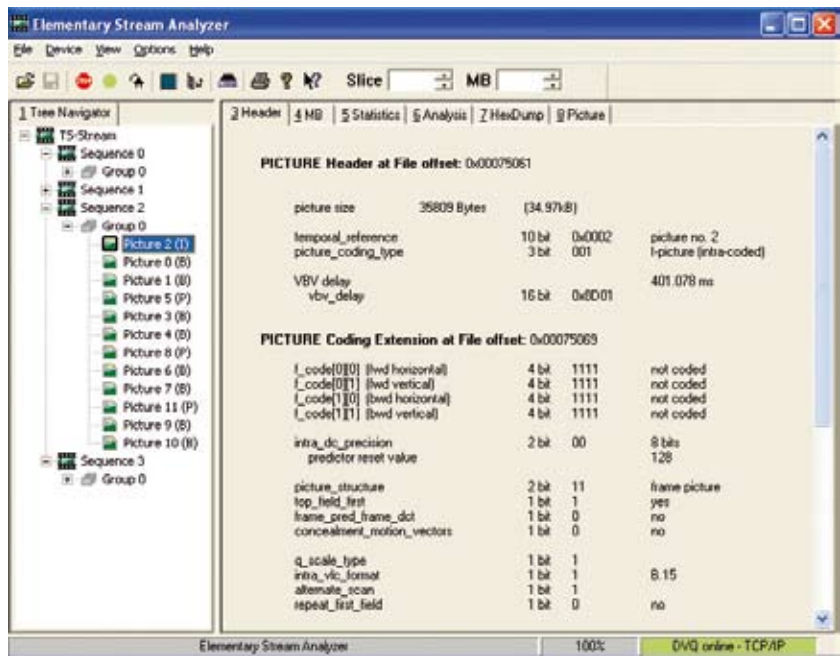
Elementary Stream Analyzer

File Device View Options Help

Slice MB

1 Tree Navigator

TS-Stream
Sequence 0
Group 0
Sequence 1
Sequence 2
Group 0
Picture 2 (I)
Picture 0 (B)
Picture 1 (B)
Picture 5 (P)
Picture 3 (B)
Picture 4 (B)
Picture 8 (P)
Picture 6 (B)
Picture 7 (B)
Picture 11 (P)
Picture 9 (B)
Picture 10 (B)
Sequence 3
Group 0

3 Header | 4 MB | 5 Statistics | 6 Analysis | 7 HexDump | 9 Picture

PICTURE Header at File offset: 0x00075061

| | | | |
|---|---|---|---|
| picture size | 35809 Bytes | (34.97kB) | |
| temporal_reference | 10 bit | 0x0002 | picture no. 2 |
| picture_coding_type | 3 bit | 001 | I-picture (intra-coded) |
| VBV delay | | | 401.078 ms |
| vbv_delay | 16 bit | 0x8D01 | |

PICTURE Coding Extension at File offset: 0x00075069

| | | | |
|---|---|---|---|
| f_code[0][0] (fwd horizontal) | 4 bit | 1111 | not coded |
| f_code[0][1] (fwd vertical) | 4 bit | 1111 | not coded |
| f_code[1][0] (bwd horizontal) | 4 bit | 1111 | not coded |
| f_code[1][1] (bwd vertical) | 4 bit | 1111 | not coded |
| intra_dc_precision | 2 bit | 00 | 8 bits |
| predictor reset value | | | 128 |
| picture_structure | 2 bit | 11 | frame picture |
| top_field_first | 1 bit | 1 | yes |
| frame_pred_frame_dct | 1 bit | 0 | no |
| concealment_motion_vectors | 1 bit | 0 | no |
| q_scale_type | 1 bit | 1 | |
| intra_vlc_format | 1 bit | 1 | B.15 |
| alternate_scan | 1 bit | 1 | |
| repeat_first_field | 1 bit | 0 | no |

Elementary Stream Analyzer | 100% | DVQ online - TCP/IP